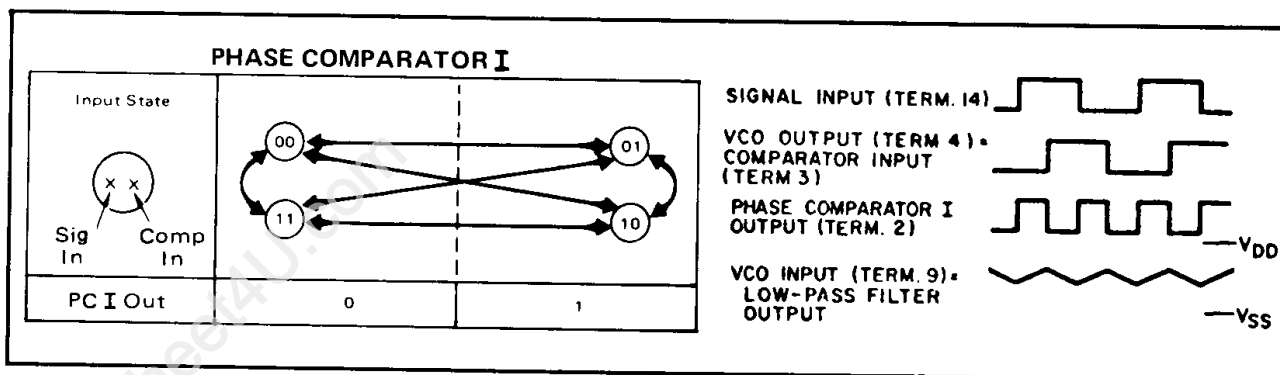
PHASE COMPARATOR I

Input State

x x

Sig In

Comp In

00

01

11

10

PC I Out

0

1

SIGNAL INPUT (TERM. 14)

VCO OUTPUT (TERM 4) = COMPARATOR INPUT (TERM 3)

PHASE COMPARATOR I OUTPUT (TERM. 2)

$V_{DD}$

VCO INPUT (TERM. 9) = LOW-PASS FILTER OUTPUT

$V_{SS}$

sheet4U.com